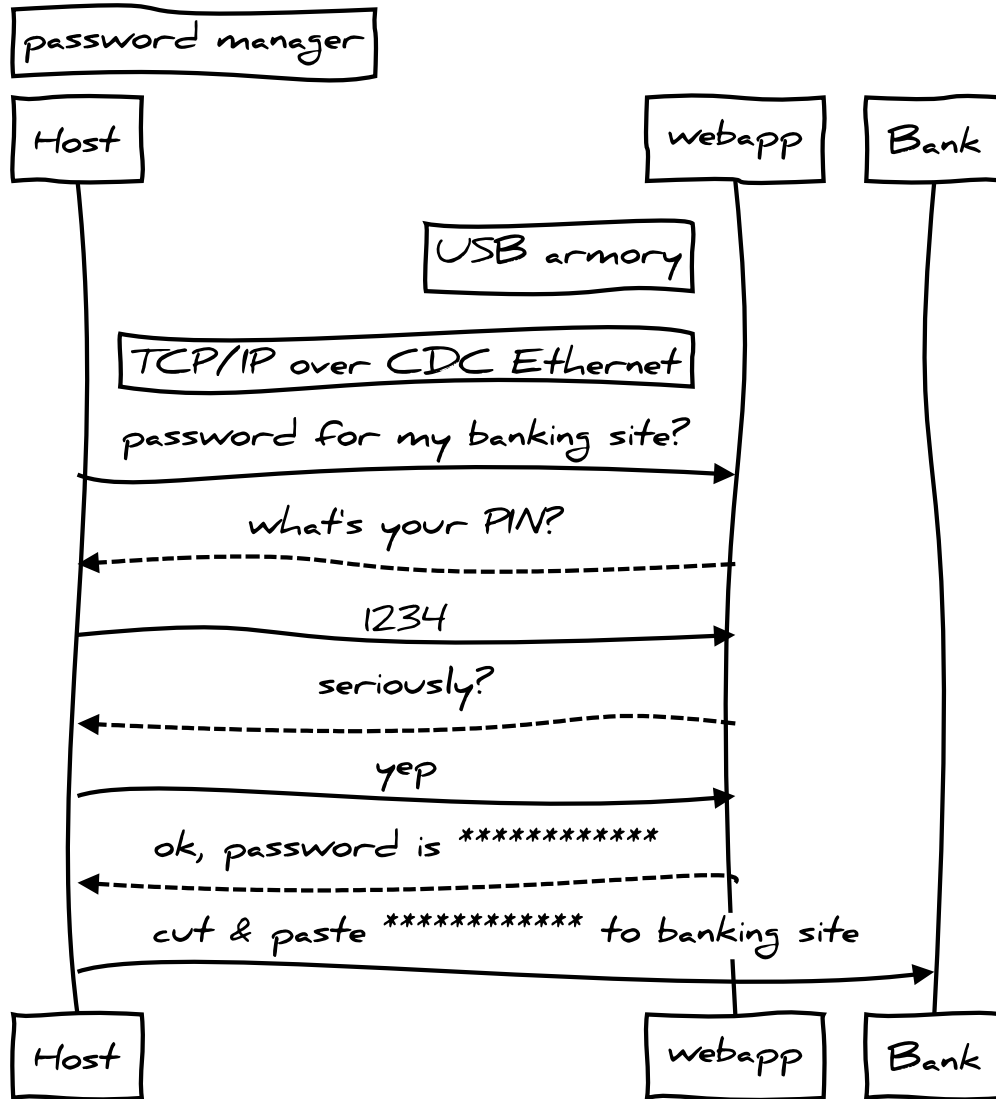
password manager

Host

webapp

Bank

USB armory

TCP/IP over CDC Ethernet

password for my banking site?

what's your PIN?

1234

seriously?

yep

ok, password is ************

cut & paste ************ to banking site

Host

webapp

Bank